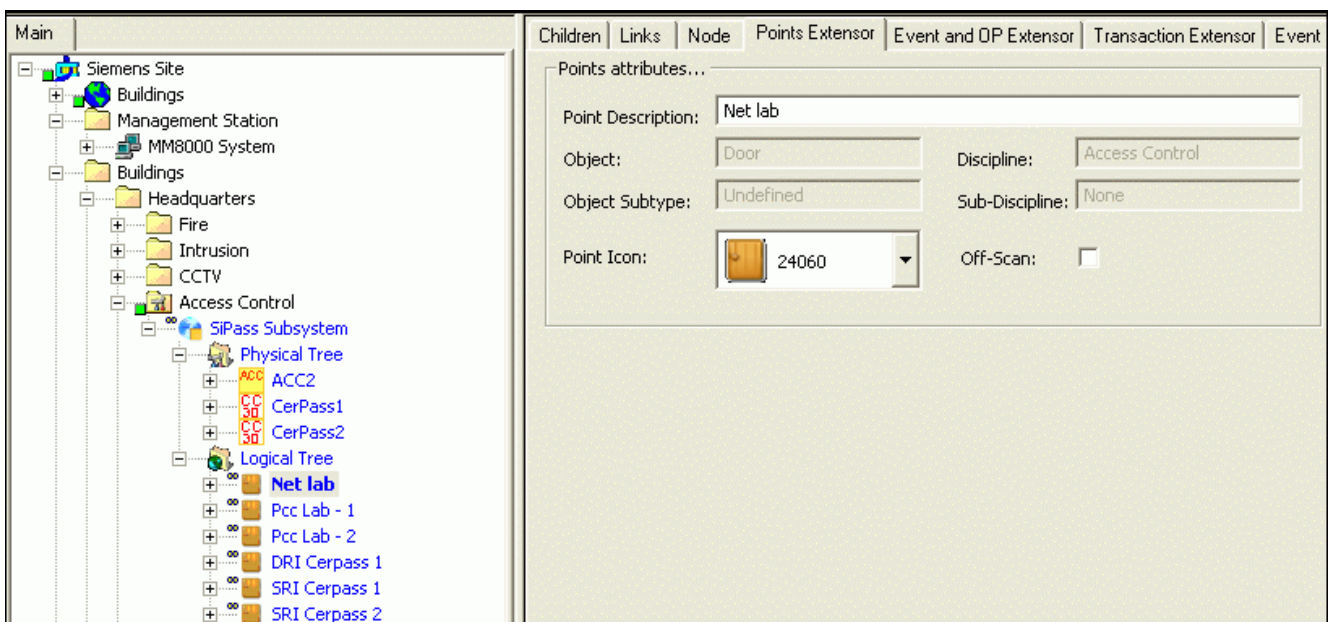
Main

Siemens Site
Buildings
Management Station
MM8000 System
Buildings
Headquarters
Fire
Intrusion
CCTV
Access Control
SiPass Subsystem
Physical Tree
ACC
ACC2
CC 30
CerPass1
CC 30
CerPass2
Logical Tree
Net lab
Pcc Lab - 1
Pcc Lab - 2
DRI Cerpass 1
SRI Cerpass 1
SRI Cerpass 2

Children | Links | Node | Points Extensor | Event and OP Extensor | Transaction Extensor | Event

Points attributes...

Point Description: Net lab

Object: Door

Discipline: Access Control

Object Subtype: Undefined

Sub-Discipline: None

Point Icon: 24060

Off-Scan: